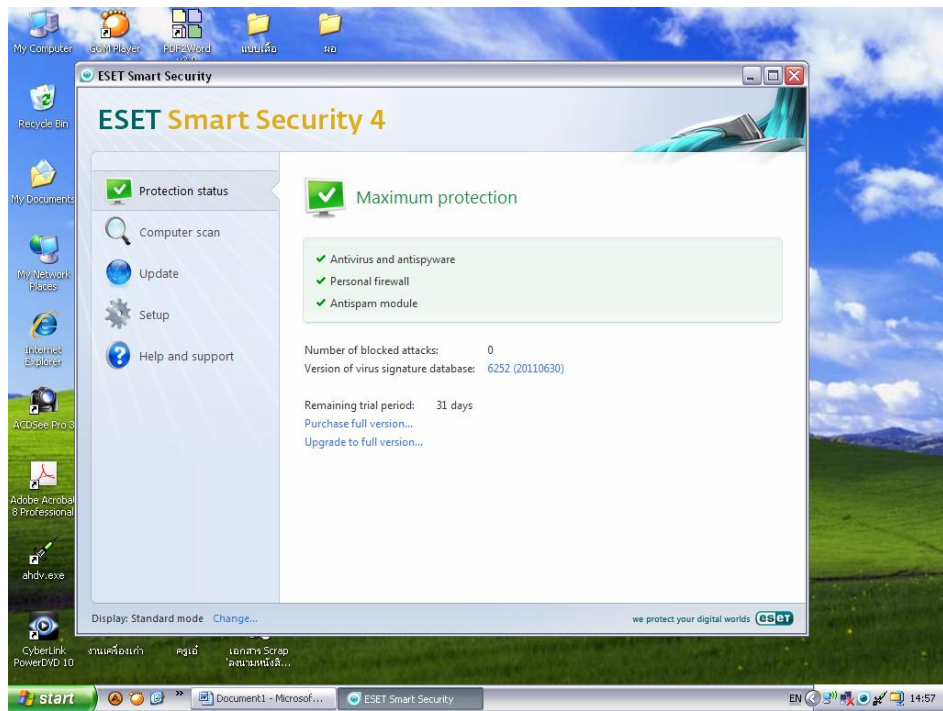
My Computer
GOM Player
PDF2Word
แบบเสื้อ
ผอ
ESET Smart Security
Recycle Bin
ESET Smart Security 4
My Documents
Protection status
Computer scan
Update
Setup
Help and support
Maximum protection
✔ Antivirus and antispyware
✔ Personal firewall
✔ Antispam module
Number of blocked attacks: 0
Version of virus signature database: 6252 (20110630)
Remaining trial period: 31 days
Purchase full version...
Upgrade to full version...
My Network Places
Internet Explorer
ACDSee Pro 3
Adobe Acrobat 8 Professional
ahdv.exe
Display: Standard mode Change...
we protect your digital worlds eset
CyberLink PowerDVD 10
งานเครื่องเก่า
ครูเอ๋
เอกสาร Scrap 'สนามหนังสื...
start
Document1 - Microsof...
ESET Smart Security
EN
14:57